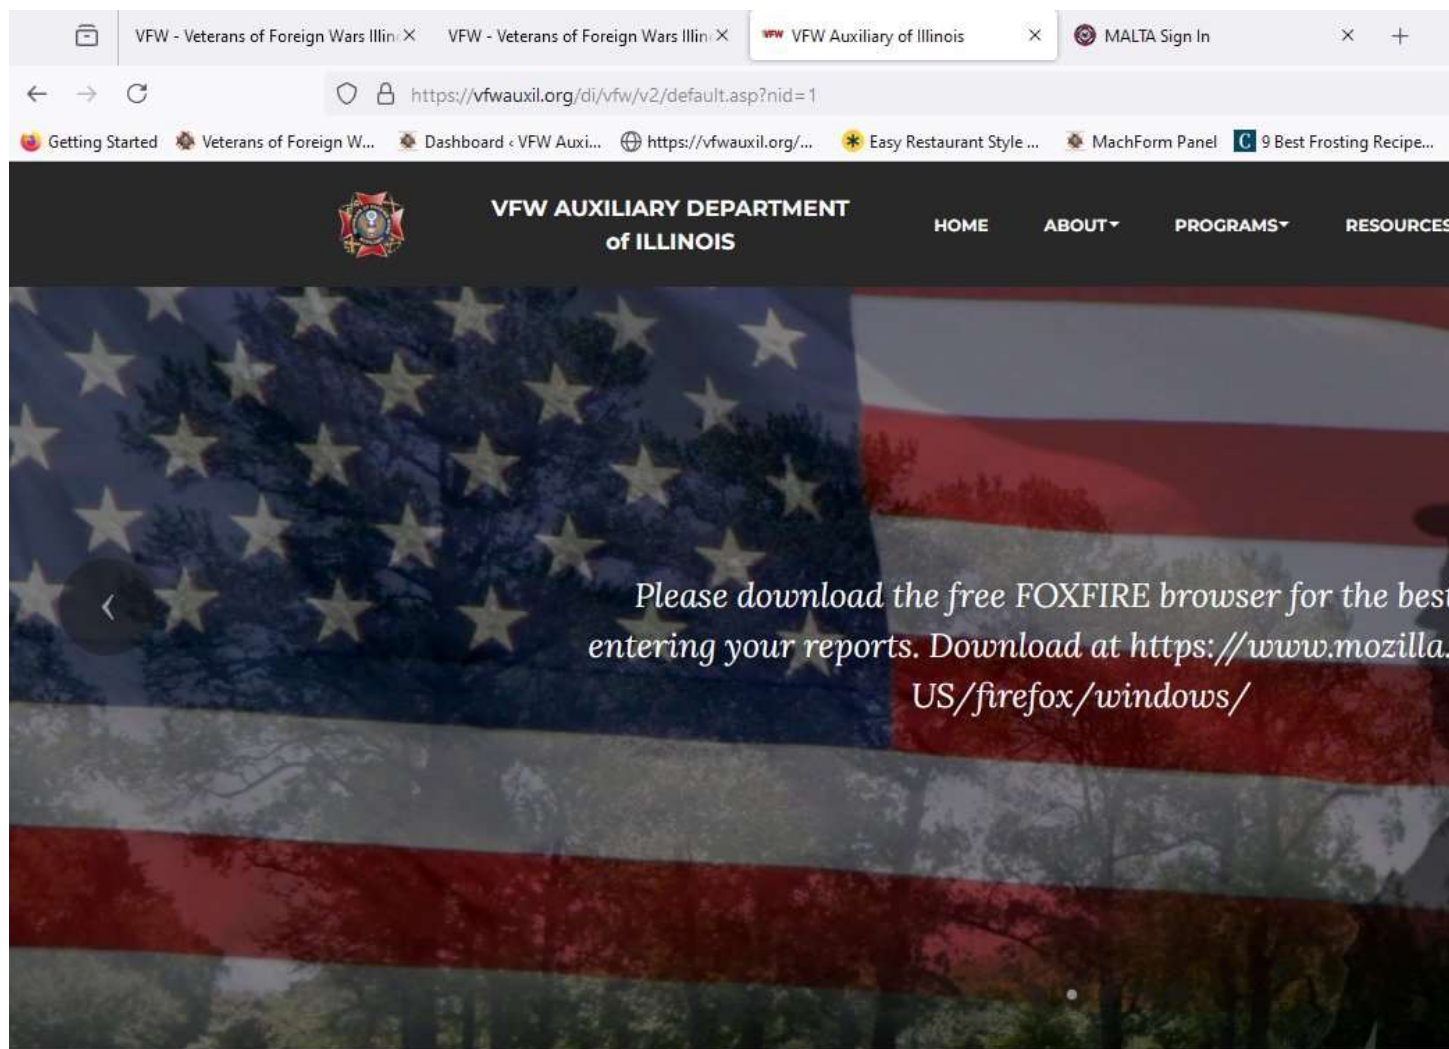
VFW - Veterans of Foreign Wars Illin ×
VFW - Veterans of Foreign Wars Illin ×
VFW Auxiliary of Illinois ×
MALTA Sign In ×
+

https://vfwauxil.org/di/vfw/v2/default.asp?nid=1

Getting Started
Veterans of Foreign W...
Dashboard ‹ VFW Auxi...
https://vfwauxil.org/...
Easy Restaurant Style ...
MachForm Panel
9 Best Frosting Recipe...

VFW AUXILIARY DEPARTMENT of ILLINOIS

HOME ABOUT PROGRAMS RESOURCES

Please download the free FOXFIRE browser for the best entering your reports. Download at https://www.mozilla. US/firefox/windows/